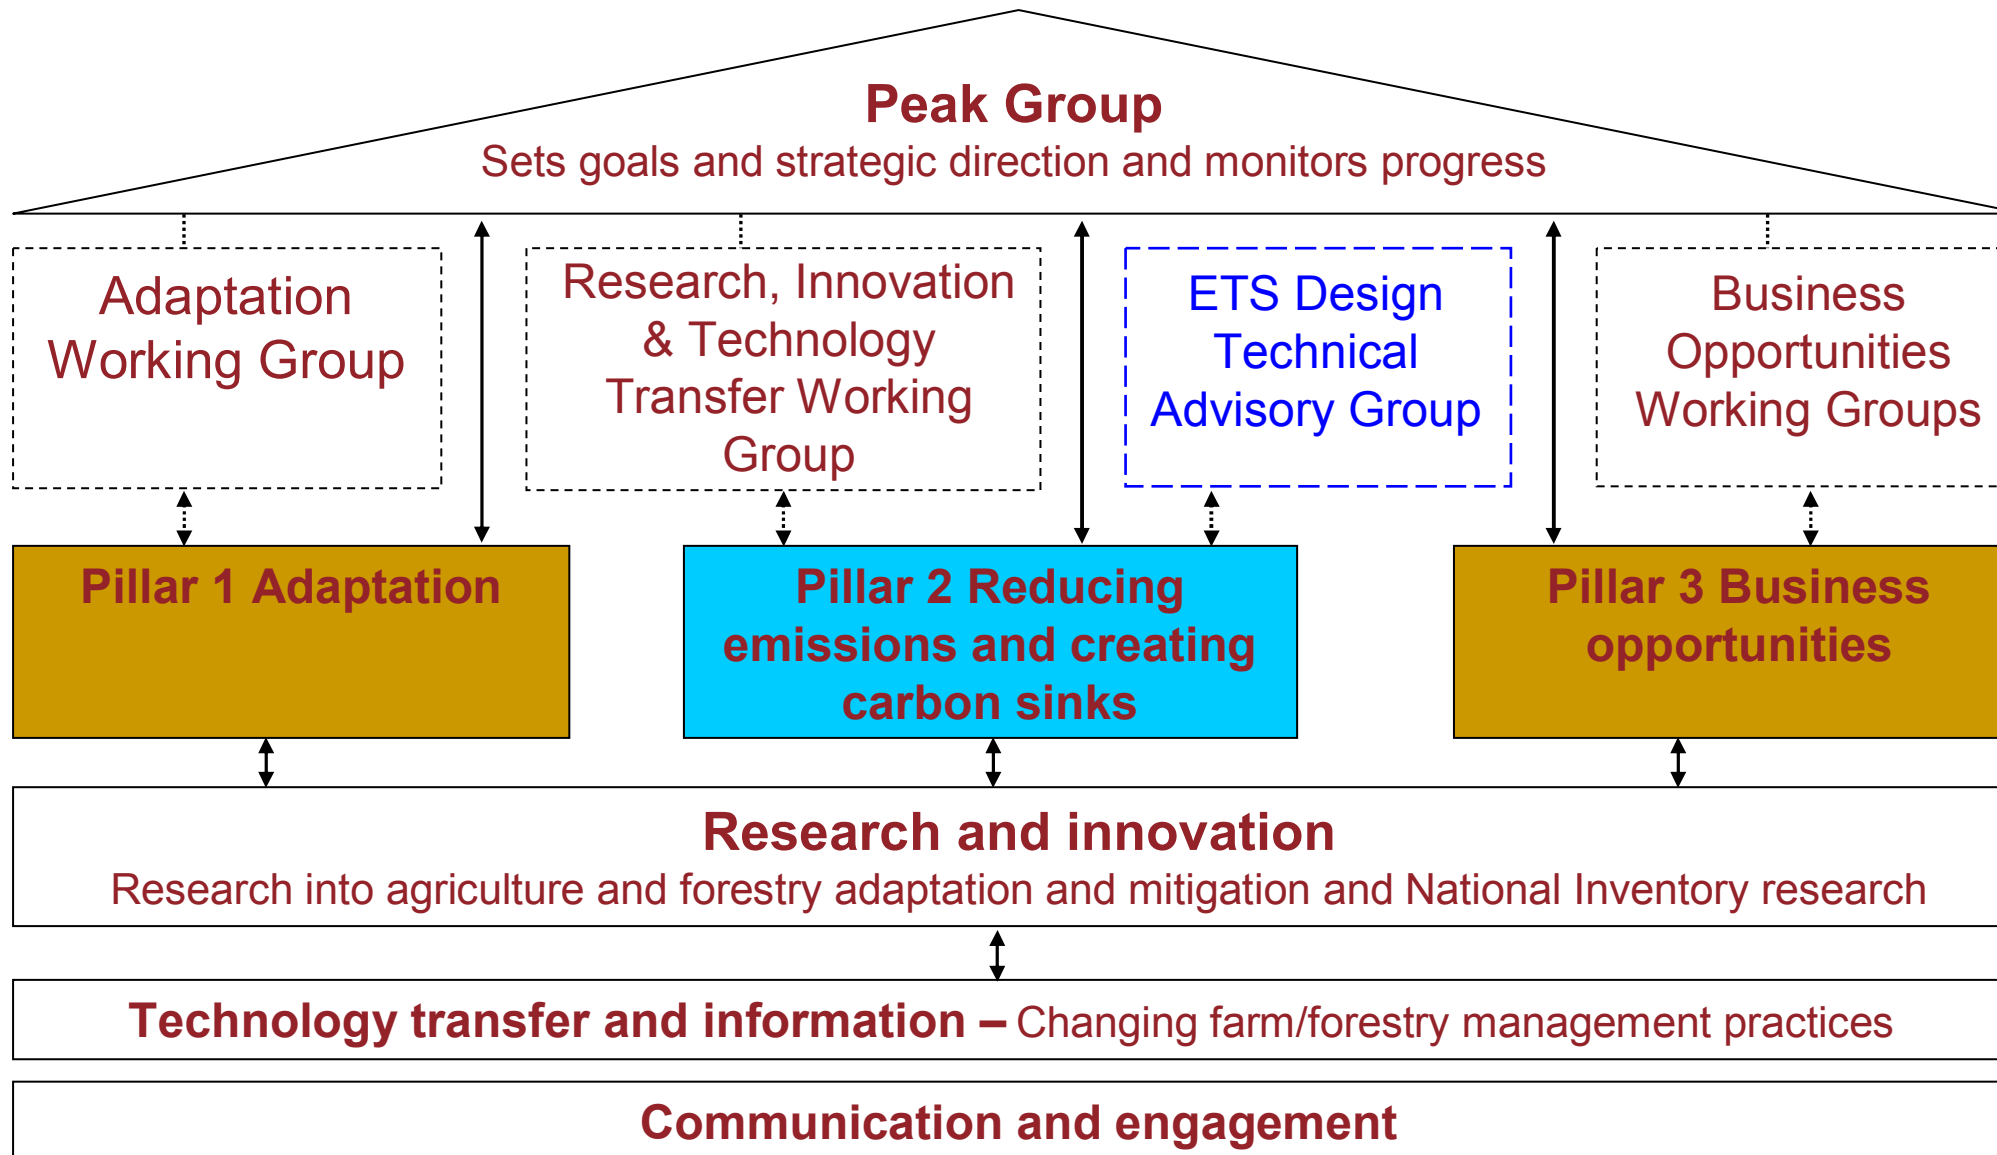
Peak Group
Sets goals and strategic direction and monitors progress

Adaptation Working Group

Research, Innovation & Technology Transfer Working Group

ETS Design Technical Advisory Group

Business Opportunities Working Groups

Pillar 1 Adaptation

Pillar 2 Reducing emissions and creating carbon sinks

Pillar 3 Business opportunities

Research and innovation
Research into agriculture and forestry adaptation and mitigation and National Inventory research

Technology transfer and information – Changing farm/forestry management practices

Communication and engagement